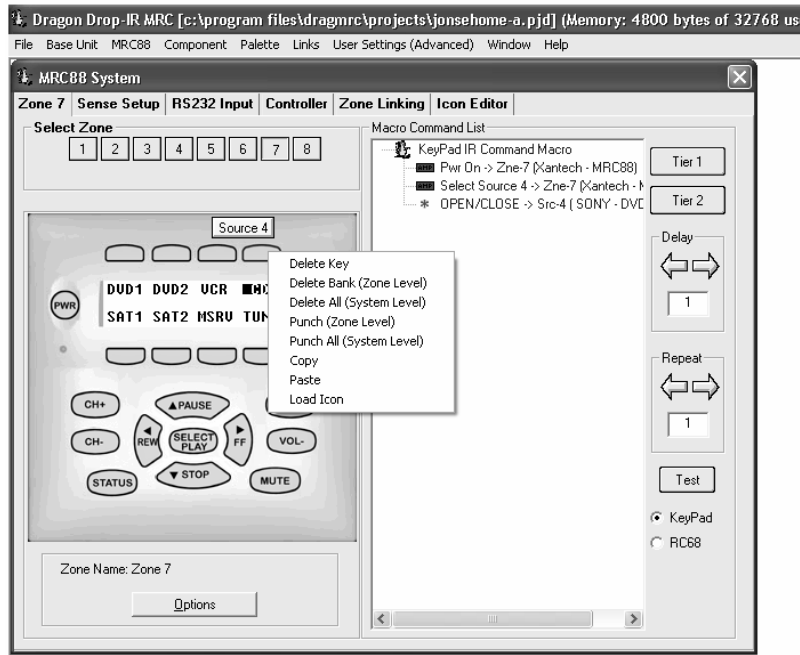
Dragon Drop-IR MRC [c:\program files\dragmrc\projects\jonsehome-a.pjd] (Memory: 4800 bytes of 32768 us

File Base Unit MRC88 Component Palette Links User Settings (Advanced) Window Help

MRC88 System

Zone 7 | Sense Setup | RS232 Input | Controller | Zone Linking | Icon Editor

Select Zone

1 2 3 4 5 6 7 8

Source 4

DVD1 DVD2 VCR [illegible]

SAT1 SAT2 MSRV TUN

PWR

CH+ PAUSE

CH- REW SELECT PLAY FF VOL-

STATUS STOP MUTE

Delete Key
Delete Bank (Zone Level)
Delete All (System Level)
Punch (Zone Level)
Punch All (System Level)
Copy
Paste
Load Icon

Zone Name: Zone 7

Options

Macro Command List

KeyPad IR Command Macro
Pwr On -> Zne-7 (Xantech - MRC88)
Select Source 4 -> Zne-7 (Xantech - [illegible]
OPEN/CLOSE -> Src-4 ( SONY - DVD

Tier 1

Tier 2

Delay

1

Repeat

1

Test

KeyPad

RC68